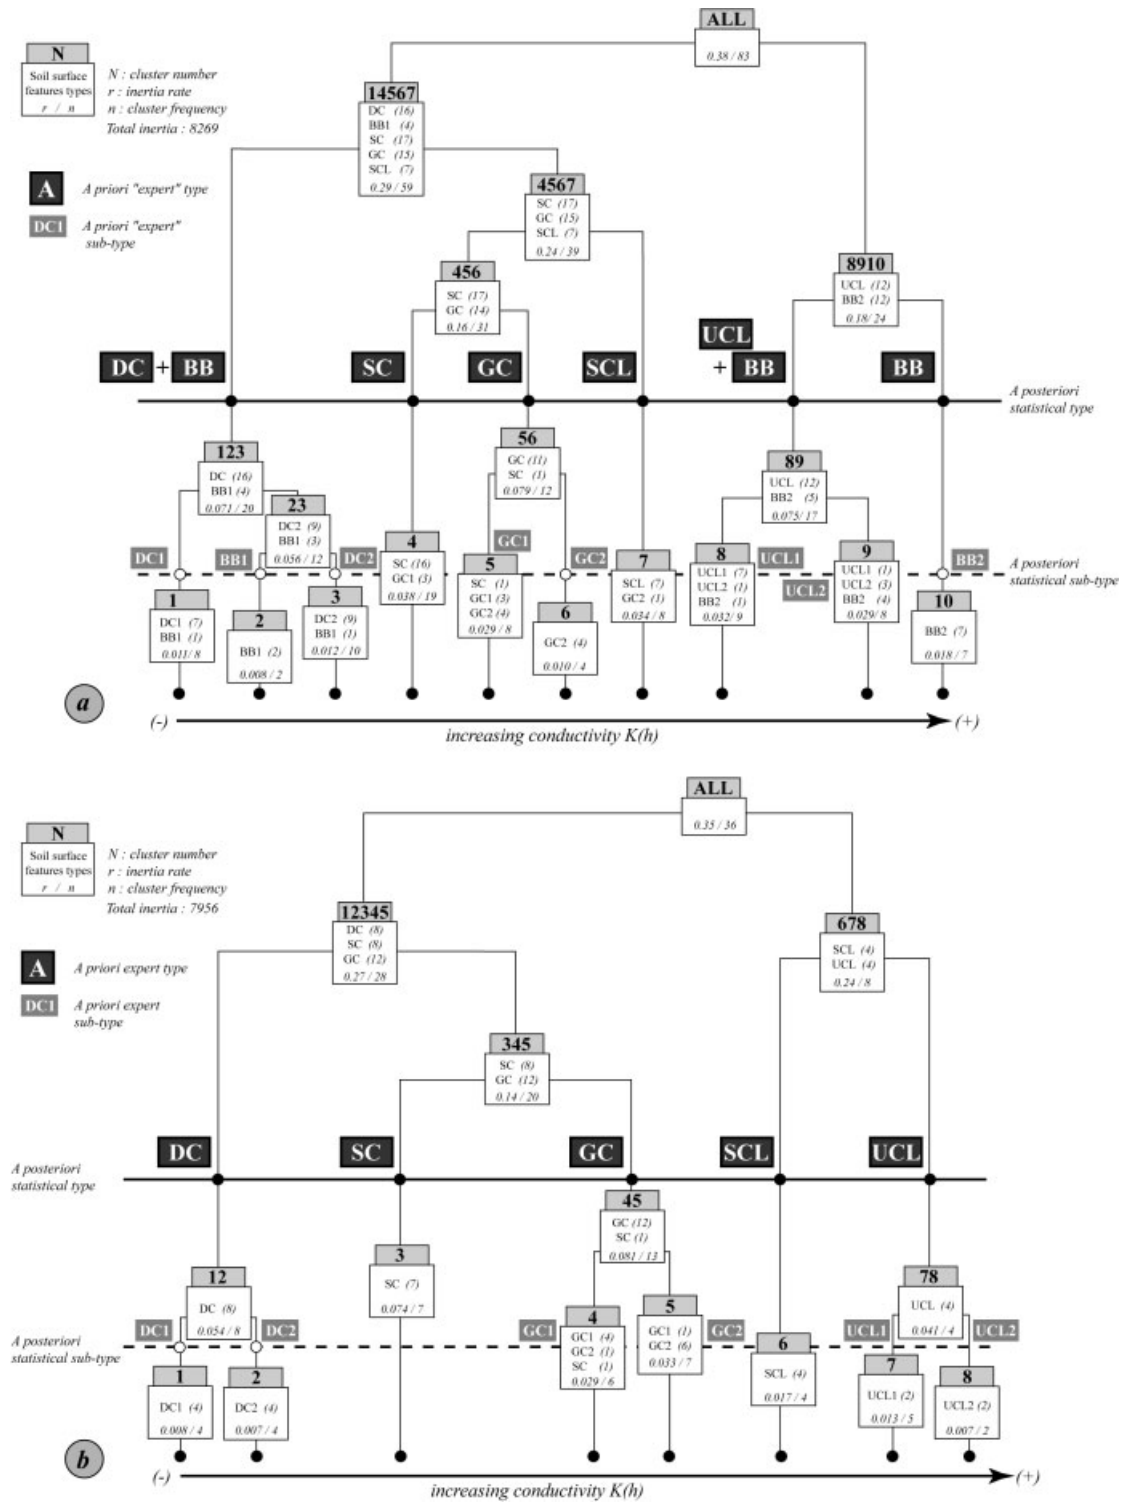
N
Soil surface features types
r / n
N : cluster number
r : inertia rate
n : cluster frequency
Total inertia : 8269

A  A priori "expert" type
DC1  A priori "expert" sub-type

ALL
0.38 / 83

14567
DC (16)
BB1 (4)
SC (17)
GC (15)
SCL (7)
0.29 / 59

4567
SC (17)
GC (15)
SCL (7)
0.24 / 39

456
SC (17)
GC (14)
0.16 / 31

8910
UCL (12)
BB2 (12)
0.18 / 24

DC + BB   SC   GC   SCL   UCL + BB   BB
A posteriori statistical type

123
DC (16)
BB1 (4)
0.071 / 20

23
DC2 (9)
BB1 (3)
0.056 / 12

56
GC (11)
SC (1)
0.079 / 12

89
UCL (12)
BB2 (5)
0.075 / 17

DC1  BB1  DC2  GC1  GC2  UCL1  UCL2  BB2
A posteriori statistical sub-type

1
DC1 (7)
BB1 (1)
0.011 / 8

2
BB1 (2)
0.008 / 2

3
DC2 (9)
BB1 (1)
0.012 / 10

4
SC (16)
GC1 (3)
0.038 / 19

5
SC (1)
GC1 (3)
GC2 (4)
0.029 / 8

6
GC2 (4)
0.010 / 4

7
SCL (7)
GC2 (1)
0.034 / 8

8
UCL1 (7)
UCL2 (1)
BB2 (1)
0.032/ 9

9
UCL1 (1)
UCL2 (3)
BB2 (4)
0.029/ 8

10
BB2 (7)
0.018 / 7

a
(-)  increasing conductivity K(h)  (+)

ALL
0.35 / 36

N
Soil surface features types
r / n
N : cluster number
r : inertia rate
n : cluster frequency
Total inertia : 7956

A  A priori expert type
DC1  A priori expert sub-type

12345
DC (8)
SC (8)
GC (12)
0.27 / 28

678
SCL (4)
UCL (4)
0.24 / 8

345
SC (8)
GC (12)
0.14 / 20

DC   SC   GC   SCL   UCL
A posteriori statistical type

45
GC (12)
SC (1)
0.081 / 13

12
DC (8)
0.054 / 8

3
SC (7)
0.074 / 7

78
UCL (4)
0.041 / 4

DC1  DC2  GC1  GC2  UCL1  UCL2
A posteriori statistical sub-type

4
GC1 (4)
GC2 (1)
SC (1)
0.029 / 6

5
GC1 (1)
GC2 (6)
0.033 / 7

6
SCL (4)
0.017 / 4

7
UCL1 (2)
0.013 / 5

8
UCL2 (2)
0.007 / 2

1
DC1 (4)
0.008 / 4

2
DC2 (4)
0.007 / 4

b
(-)  increasing conductivity K(h)  (+)